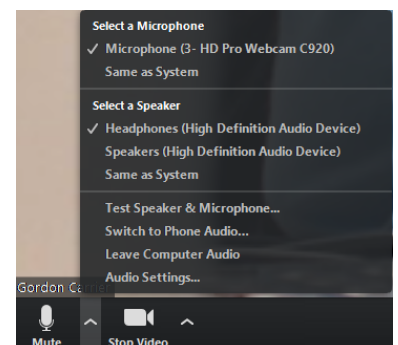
Select a Microphone
✓ Microphone (3- HD Pro Webcam C920)
Same as System

Select a Speaker
✓ Headphones (High Definition Audio Device)
Speakers (High Definition Audio Device)
Same as System

Test Speaker & Microphone...
Switch to Phone Audio...
Leave Computer Audio
Audio Settings...

Gordon Ca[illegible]

Mute
Stop Video